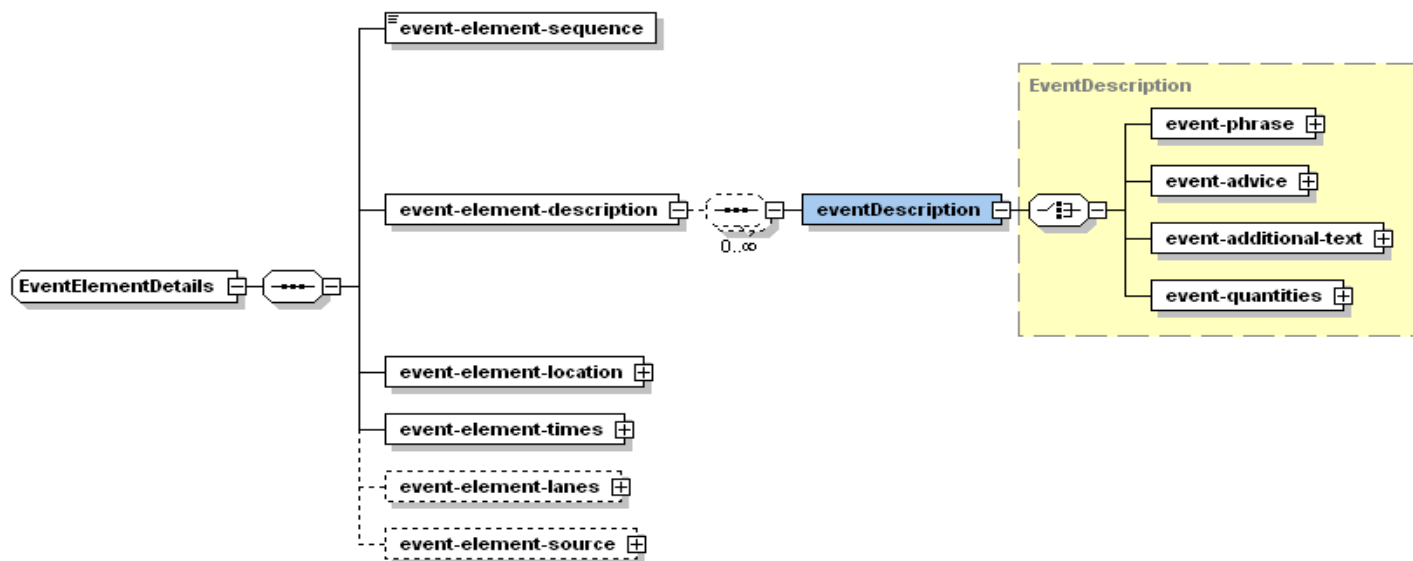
event-element-sequence

EventDescription

event-phrase

event-advice

event-element-description

eventDescription

event-additional-text

0..∞

event-quantities

EventElementDetails

event-element-location

event-element-times

event-element-lanes

event-element-source